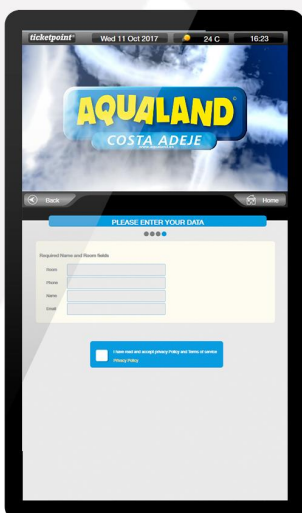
ticketpoint
Wed 11 Oct 2017
24 C
16:23

AQUALAND
COSTA ADEJE

Back
Home

PLEASE ENTER YOUR DATA

Required Name and Room fields
Room
Phone
Name
Email

I have read and accept privacy Policy and Terms of service
Privacy Policy